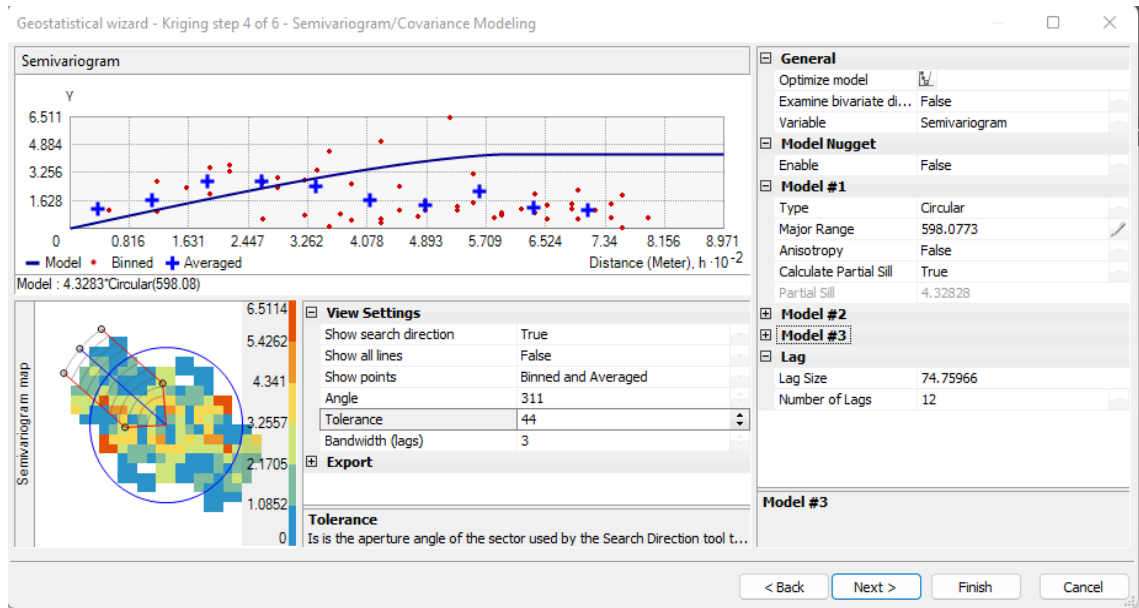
Geostatistical wizard - Kriging step 4 of 6 - Semivariogram/Covariance Modeling

Semivariogram

Y
6.511
4.884
3.256
1.628
0
0.816 1.631 2.447 3.262 4.078 4.893 5.709 6.524 7.34 8.156 8.971
— Model • Binned + Averaged
Distance (Meter), h $\cdot 10^{-2}$

Model : 4.3283*Circular(598.08)

Semivariogram map
6.5114
5.4262
4.341
3.2557
2.1705
1.0852
0

| View Settings | |
|---|---|
| Show search direction | True |
| Show all lines | False |
| Show points | Binned and Averaged |
| Angle | 311 |
| Tolerance | 44 |
| Bandwidth (lags) | 3 |

Export

Tolerance
Is is the aperture angle of the sector used by the Search Direction tool t...

| General | |
|---|---|
| Optimize model | |
| Examine bivariate di... | False |
| Variable | Semivariogram |
| **Model Nugget** | |
| Enable | False |
| **Model #1** | |
| Type | Circular |
| Major Range | 598.0773 |
| Anisotropy | False |
| Calculate Partial Sill | True |
| Partial Sill | 4.32828 |
| **Model #2** | |
| **Model #3** | |
| **Lag** | |
| Lag Size | 74.75966 |
| Number of Lags | 12 |

Model #3

< Back Next > Finish Cancel